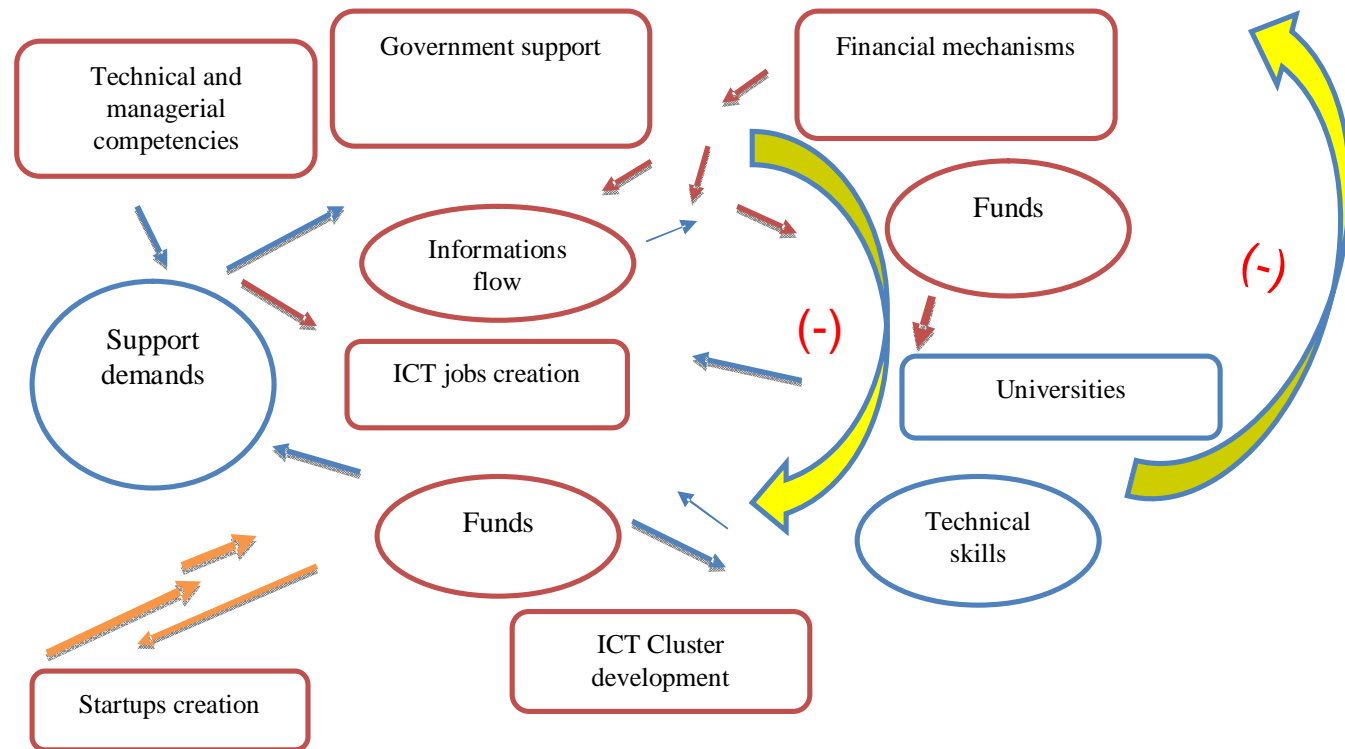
Technical and managerial competencies

Government support

Financial mechanisms

Funds

(-)

Informations flow

(-)

Support demands

ICT jobs creation

Universities

Funds

Technical skills

ICT Cluster development

Startups creation